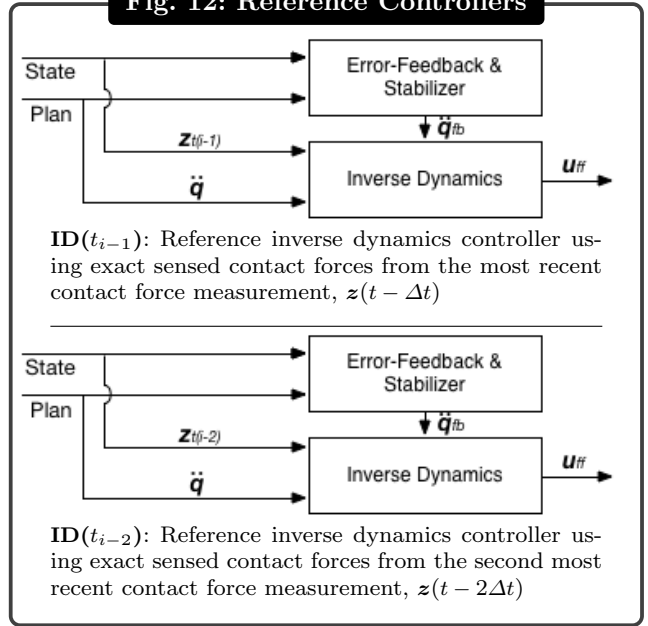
Fig. 12: Reference Controllers

State

Plan

Error-Feedback & Stabilizer

$\ddot{q}_{fb}$

$z_{t(i-1)}$

$\ddot{q}$

Inverse Dynamics

$u_{ff}$

**ID**$(t_{i-1})$: Reference inverse dynamics controller using exact sensed contact forces from the most recent contact force measurement, $z(t - \Delta t)$

State

Plan

Error-Feedback & Stabilizer

$\ddot{q}_{fb}$

$z_{t(i-2)}$

$\ddot{q}$

Inverse Dynamics

$u_{ff}$

**ID**$(t_{i-2})$: Reference inverse dynamics controller using exact sensed contact forces from the second most recent contact force measurement, $z(t - 2\Delta t)$